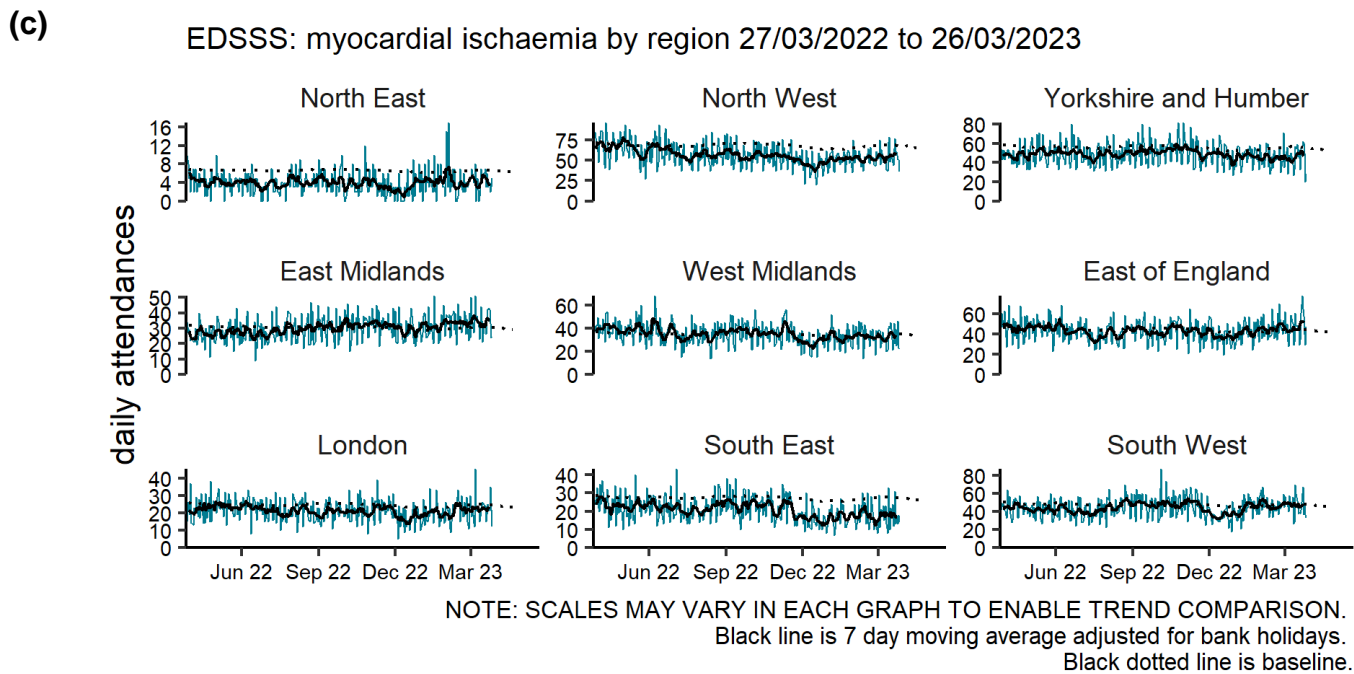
(c)

EDSSS: myocardial ischaemia by region 27/03/2022 to 26/03/2023

daily attendances

North East
16
12
8
4
0

North West
75
50
25
0

Yorkshire and Humber
80
60
40
20
0

East Midlands
50
40
30
20
10
0

West Midlands
60
40
20
0

East of England
60
40
20
0

London
40
30
20
10
0
Jun 22 Sep 22 Dec 22 Mar 23

South East
40
30
20
10
0
Jun 22 Sep 22 Dec 22 Mar 23

South West
80
60
40
20
0
Jun 22 Sep 22 Dec 22 Mar 23

NOTE: SCALES MAY VARY IN EACH GRAPH TO ENABLE TREND COMPARISON.
Black line is 7 day moving average adjusted for bank holidays.
Black dotted line is baseline.